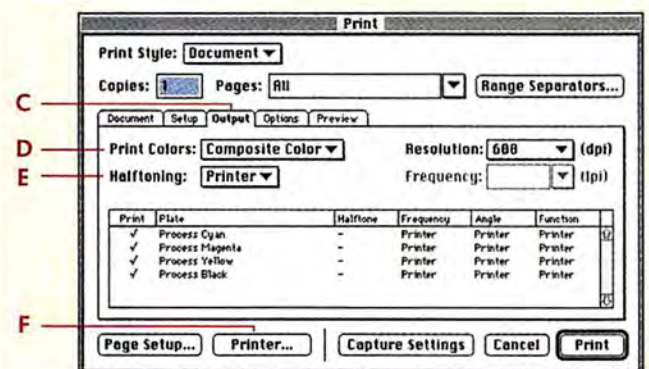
Print

Print Style: Document

Copies: 1 Pages: All

Range Separators...

C

Document Setup Output Options Preview

D

Print Colors: Composite Color

Resolution: 600 (dpi)

E

Halftoning: Printer

Frequency: (lpi)

| Print | Plate | Halftone | Frequency | Angle | Function |
|---|---|---|---|---|---|
| ✓ | Process Cyan | - | Printer | Printer | Printer |
| ✓ | Process Magenta | - | Printer | Printer | Printer |
| ✓ | Process Yellow | - | Printer | Printer | Printer |
| ✓ | Process Black | - | Printer | Printer | Printer |

F

Page Setup... Printer... Capture Settings Cancel Print